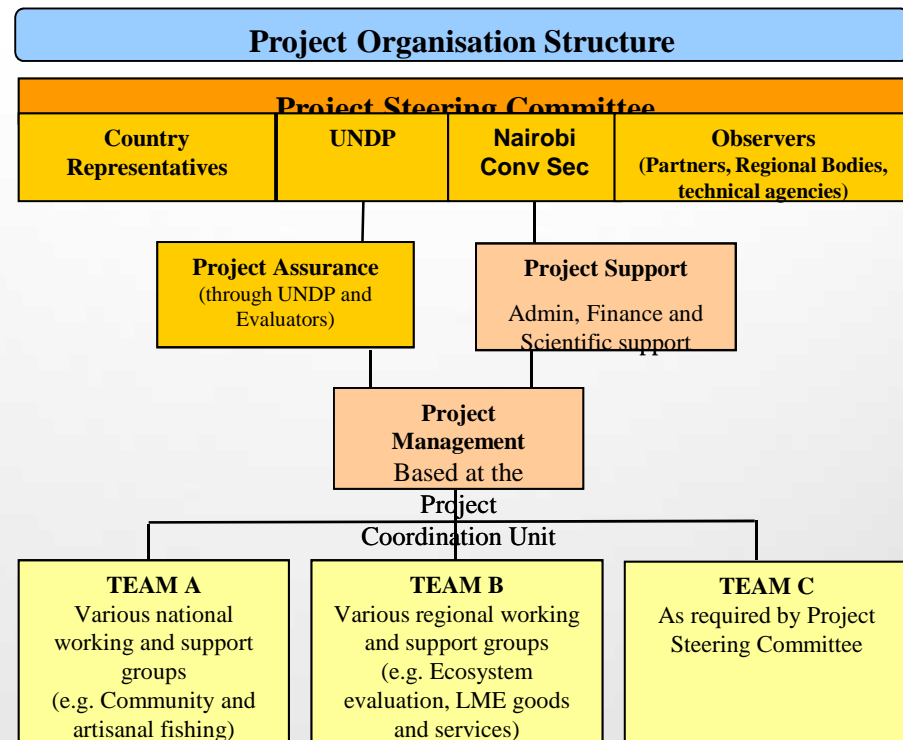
Project Organisation Structure

Project Steering Committee

Country Representatives

UNDP

Nairobi Conv Sec

Observers (Partners, Regional Bodies, technical agencies)

Project Assurance (through UNDP and Evaluators)

Project Support

Admin, Finance and Scientific support

Project Management Based at the Project Coordination Unit

TEAM A
Various national working and support groups
(e.g. Community and artisanal fishing)

TEAM B
Various regional working and support groups
(e.g. Ecosystem evaluation, LME goods and services)

TEAM C
As required by Project Steering Committee